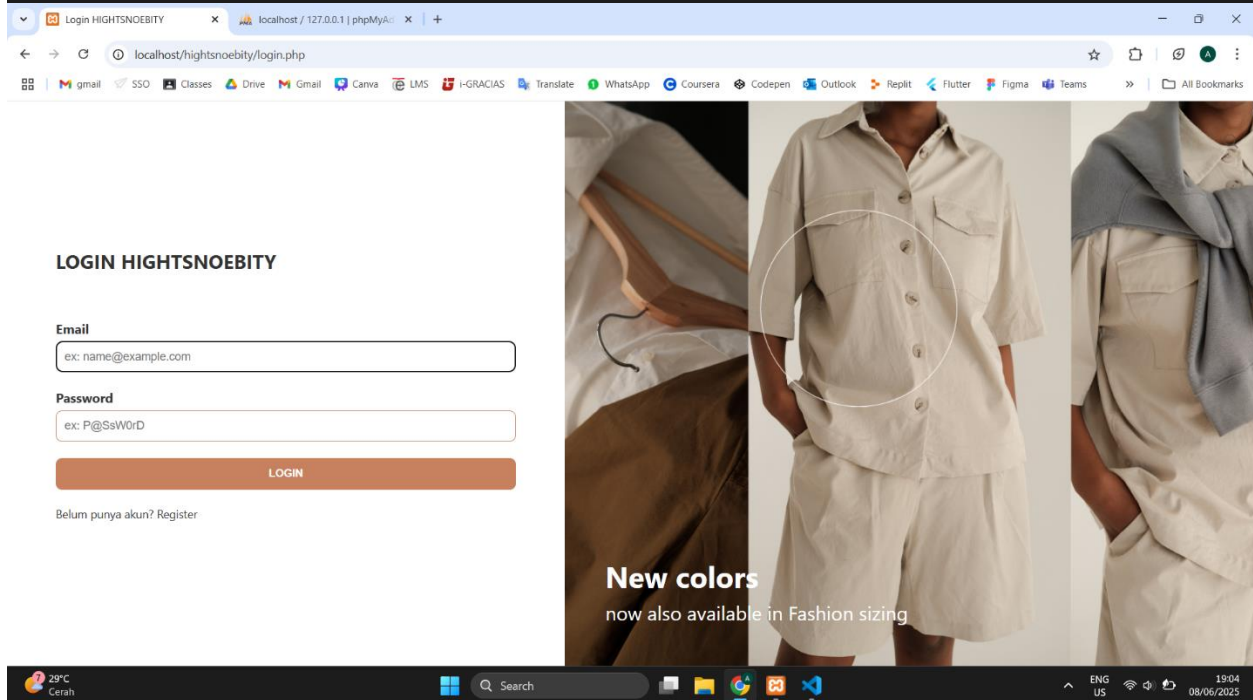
Login HIGHTSNOEBITY ×
localhost / 127.0.0.1 | phpMyAd ×
+

localhost/hightsnoebity/login.php

gmail SSO Classes Drive Gmail Canva LMS i-GRACIAS Translate WhatsApp Coursera Codepen Outlook Replit Flutter Figma Teams » All Bookmarks

LOGIN HIGHTSNOEBITY

Email
ex: name@example.com

Password
ex: P@SsW0rD

LOGIN

Belum punya akun? Register

New colors
now also available in Fashion sizing

29°C
Cerah

Search

ENG
US

19:04
08/06/2025